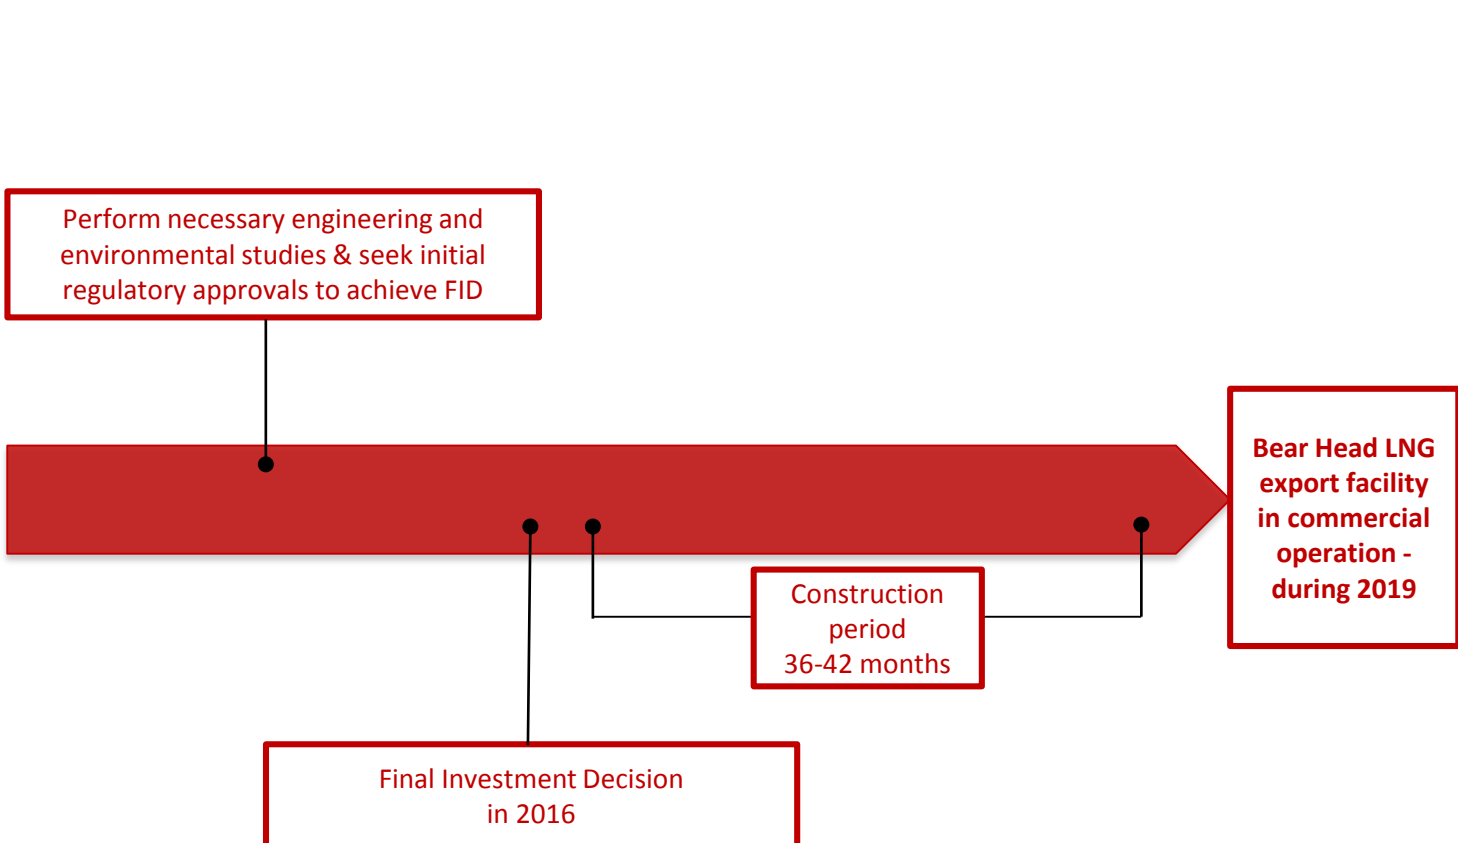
Perform necessary engineering and environmental studies & seek initial regulatory approvals to achieve FID

Bear Head LNG export facility in commercial operation - during 2019

Construction period 36-42 months

Final Investment Decision in 2016